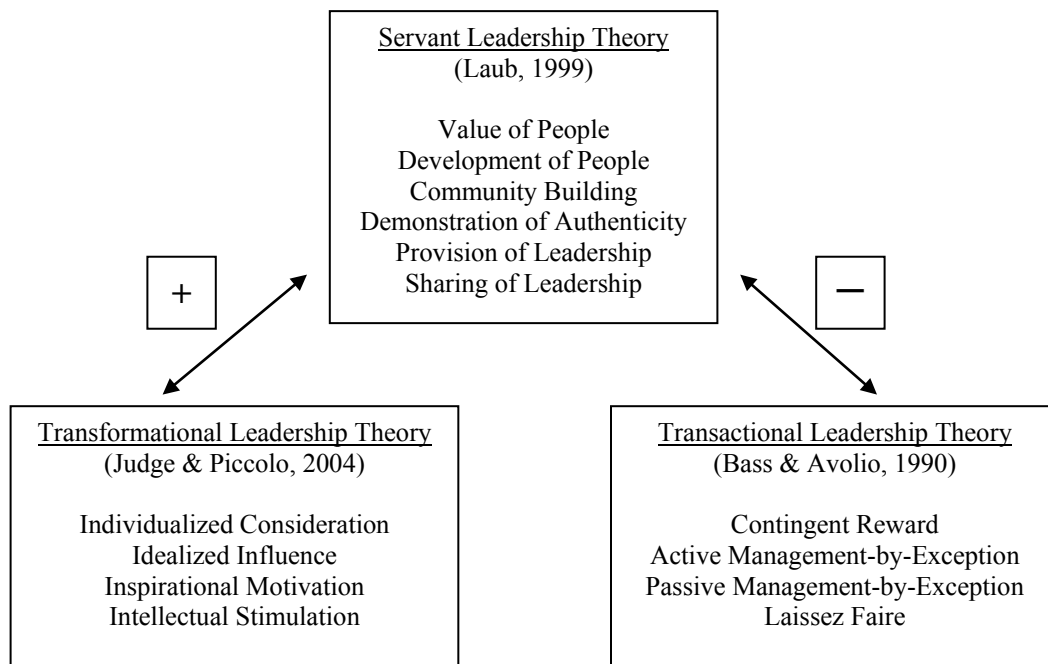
Servant Leadership Theory
(Laub, 1999)

Value of People
Development of People
Community Building
Demonstration of Authenticity
Provision of Leadership
Sharing of Leadership

+

−

Transformational Leadership Theory
(Judge & Piccolo, 2004)

Individualized Consideration
Idealized Influence
Inspirational Motivation
Intellectual Stimulation

Transactional Leadership Theory
(Bass & Avolio, 1990)

Contingent Reward
Active Management-by-Exception
Passive Management-by-Exception
Laissez Faire